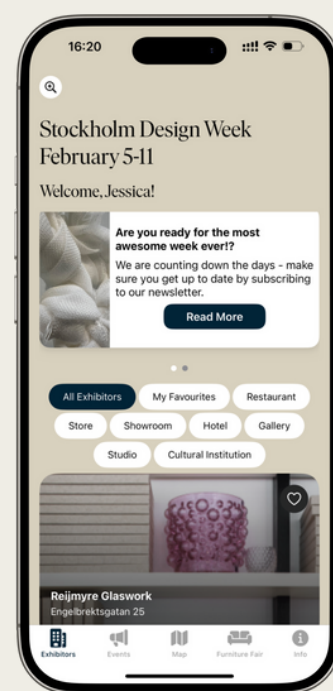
16:20

Stockholm Design Week February 5-11

Welcome, Jessica!

Are you ready for the most awesome week ever!?

We are counting down the days - make sure you get up to date by subscribing to our newsletter.

Read More

All Exhibitors
My Favourites
Restaurant
Store
Showroom
Hotel
Gallery
Studio
Cultural Institution

Reijmyre Glaswork
Engelbrektsgatan 25

Exhibitors
Events
Map
Furniture Fair
Info